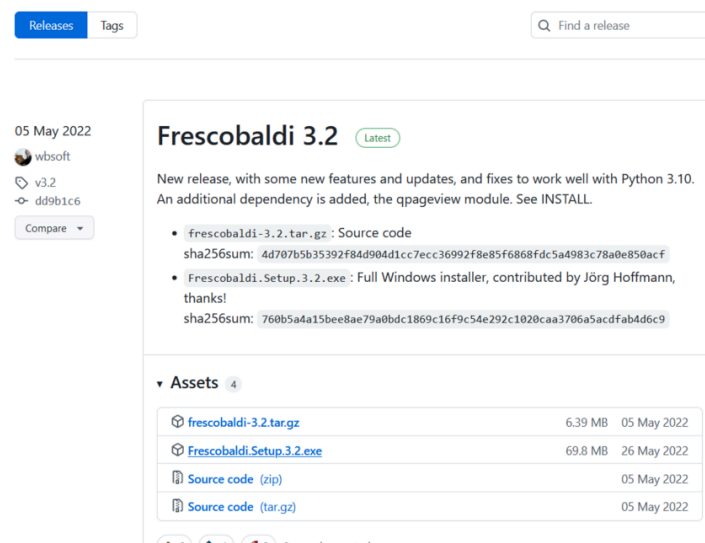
Releases Tags

Find a release

05 May 2022
wbsoft
v3.2
dd9b1c6
Compare

Frescobaldi 3.2 Latest

New release, with some new features and updates, and fixes to work well with Python 3.10. An additional dependency is added, the qpageview module. See INSTALL.

- frescobaldi-3.2.tar.gz : Source code
sha256sum: 4d707b5b35392f84d904d1cc7ecc36992f8e85f6868fdc5a4983c78a0e850acf
- Frescobaldi.Setup.3.2.exe : Full Windows installer, contributed by Jörg Hoffmann, thanks!
sha256sum: 760b5a4a15bee8ae79a0bdc1869c16f9c54e292c1020caa3706a5acdfab4d6c9

Assets 4

| | | |
|---|---|---|
| frescobaldi-3.2.tar.gz | 6.39 MB | 05 May 2022 |
| Frescobaldi.Setup.3.2.exe | 69.8 MB | 26 May 2022 |
| Source code (zip) | | 05 May 2022 |
| Source code (tar.gz) | | 05 May 2022 |

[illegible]